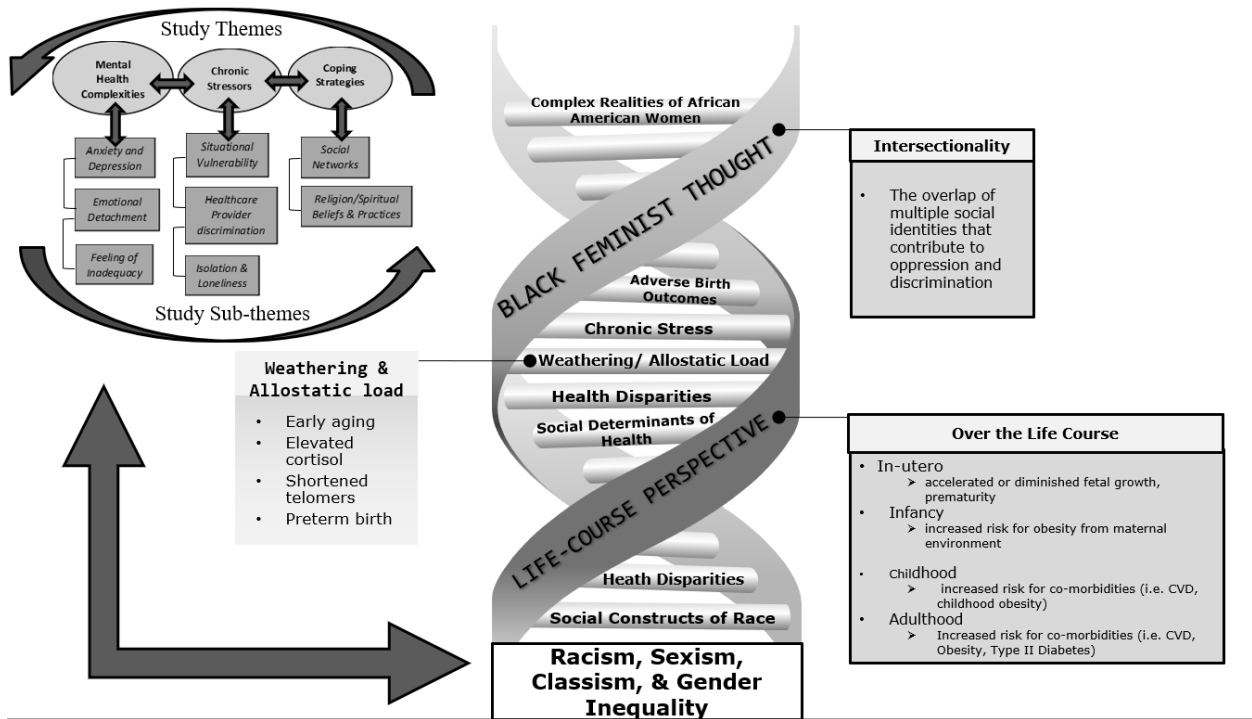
Study Themes

Mental Health Complexities

Chronic Stressors

Coping Strategies

Anxiety and Depression

Emotional Detachment

Feeling of Inadequacy

Situational Vulnerability

Healthcare Provider discrimination

Isolation & Loneliness

Social Networks

Religion/Spiritual Beliefs & Practices

Study Sub-themes

Complex Realities of African American Women

BLACK FEMINIST THOUGHT

Intersectionality

• The overlap of multiple social identities that contribute to oppression and discrimination

Adverse Birth Outcomes

Chronic Stress

Weathering/ Allostatic Load

Health Disparities

Social Determinants of Health

LIFE-COURSE PERSPECTIVE

Weathering & Allostatic load

• Early aging
• Elevated cortisol
• Shortened telomers
• Preterm birth

Over the Life Course

• In-utero
➤ accelerated or diminished fetal growth, prematurity
• Infancy
➤ increased risk for obesity from maternal environment
• Childhood
➤ increased risk for co-morbidities (i.e. CVD, childhood obesity)
• Adulthood
➤ Increased risk for co-morbidities (i.e. CVD, Obesity, Type II Diabetes)

Heath Disparities

Social Constructs of Race

Racism, Sexism, Classism, & Gender Inequality